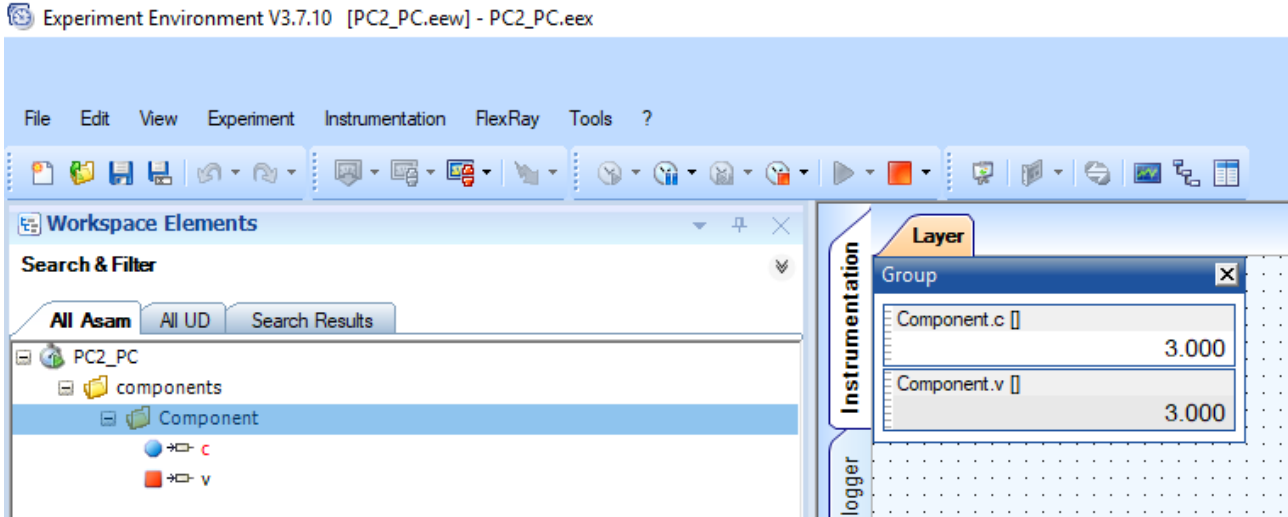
Experiment Environment V3.7.10 [PC2_PC.eew] - PC2_PC.eex

File Edit View Experiment Instrumentation FlexRay Tools ?

Workspace Elements

Search & Filter

All Asam | All UD | Search Results

PC2_PC
components
Component
c
v

Instrumentation
logger

Layer

Group

Component.c []
3.000

Component.v []
3.000